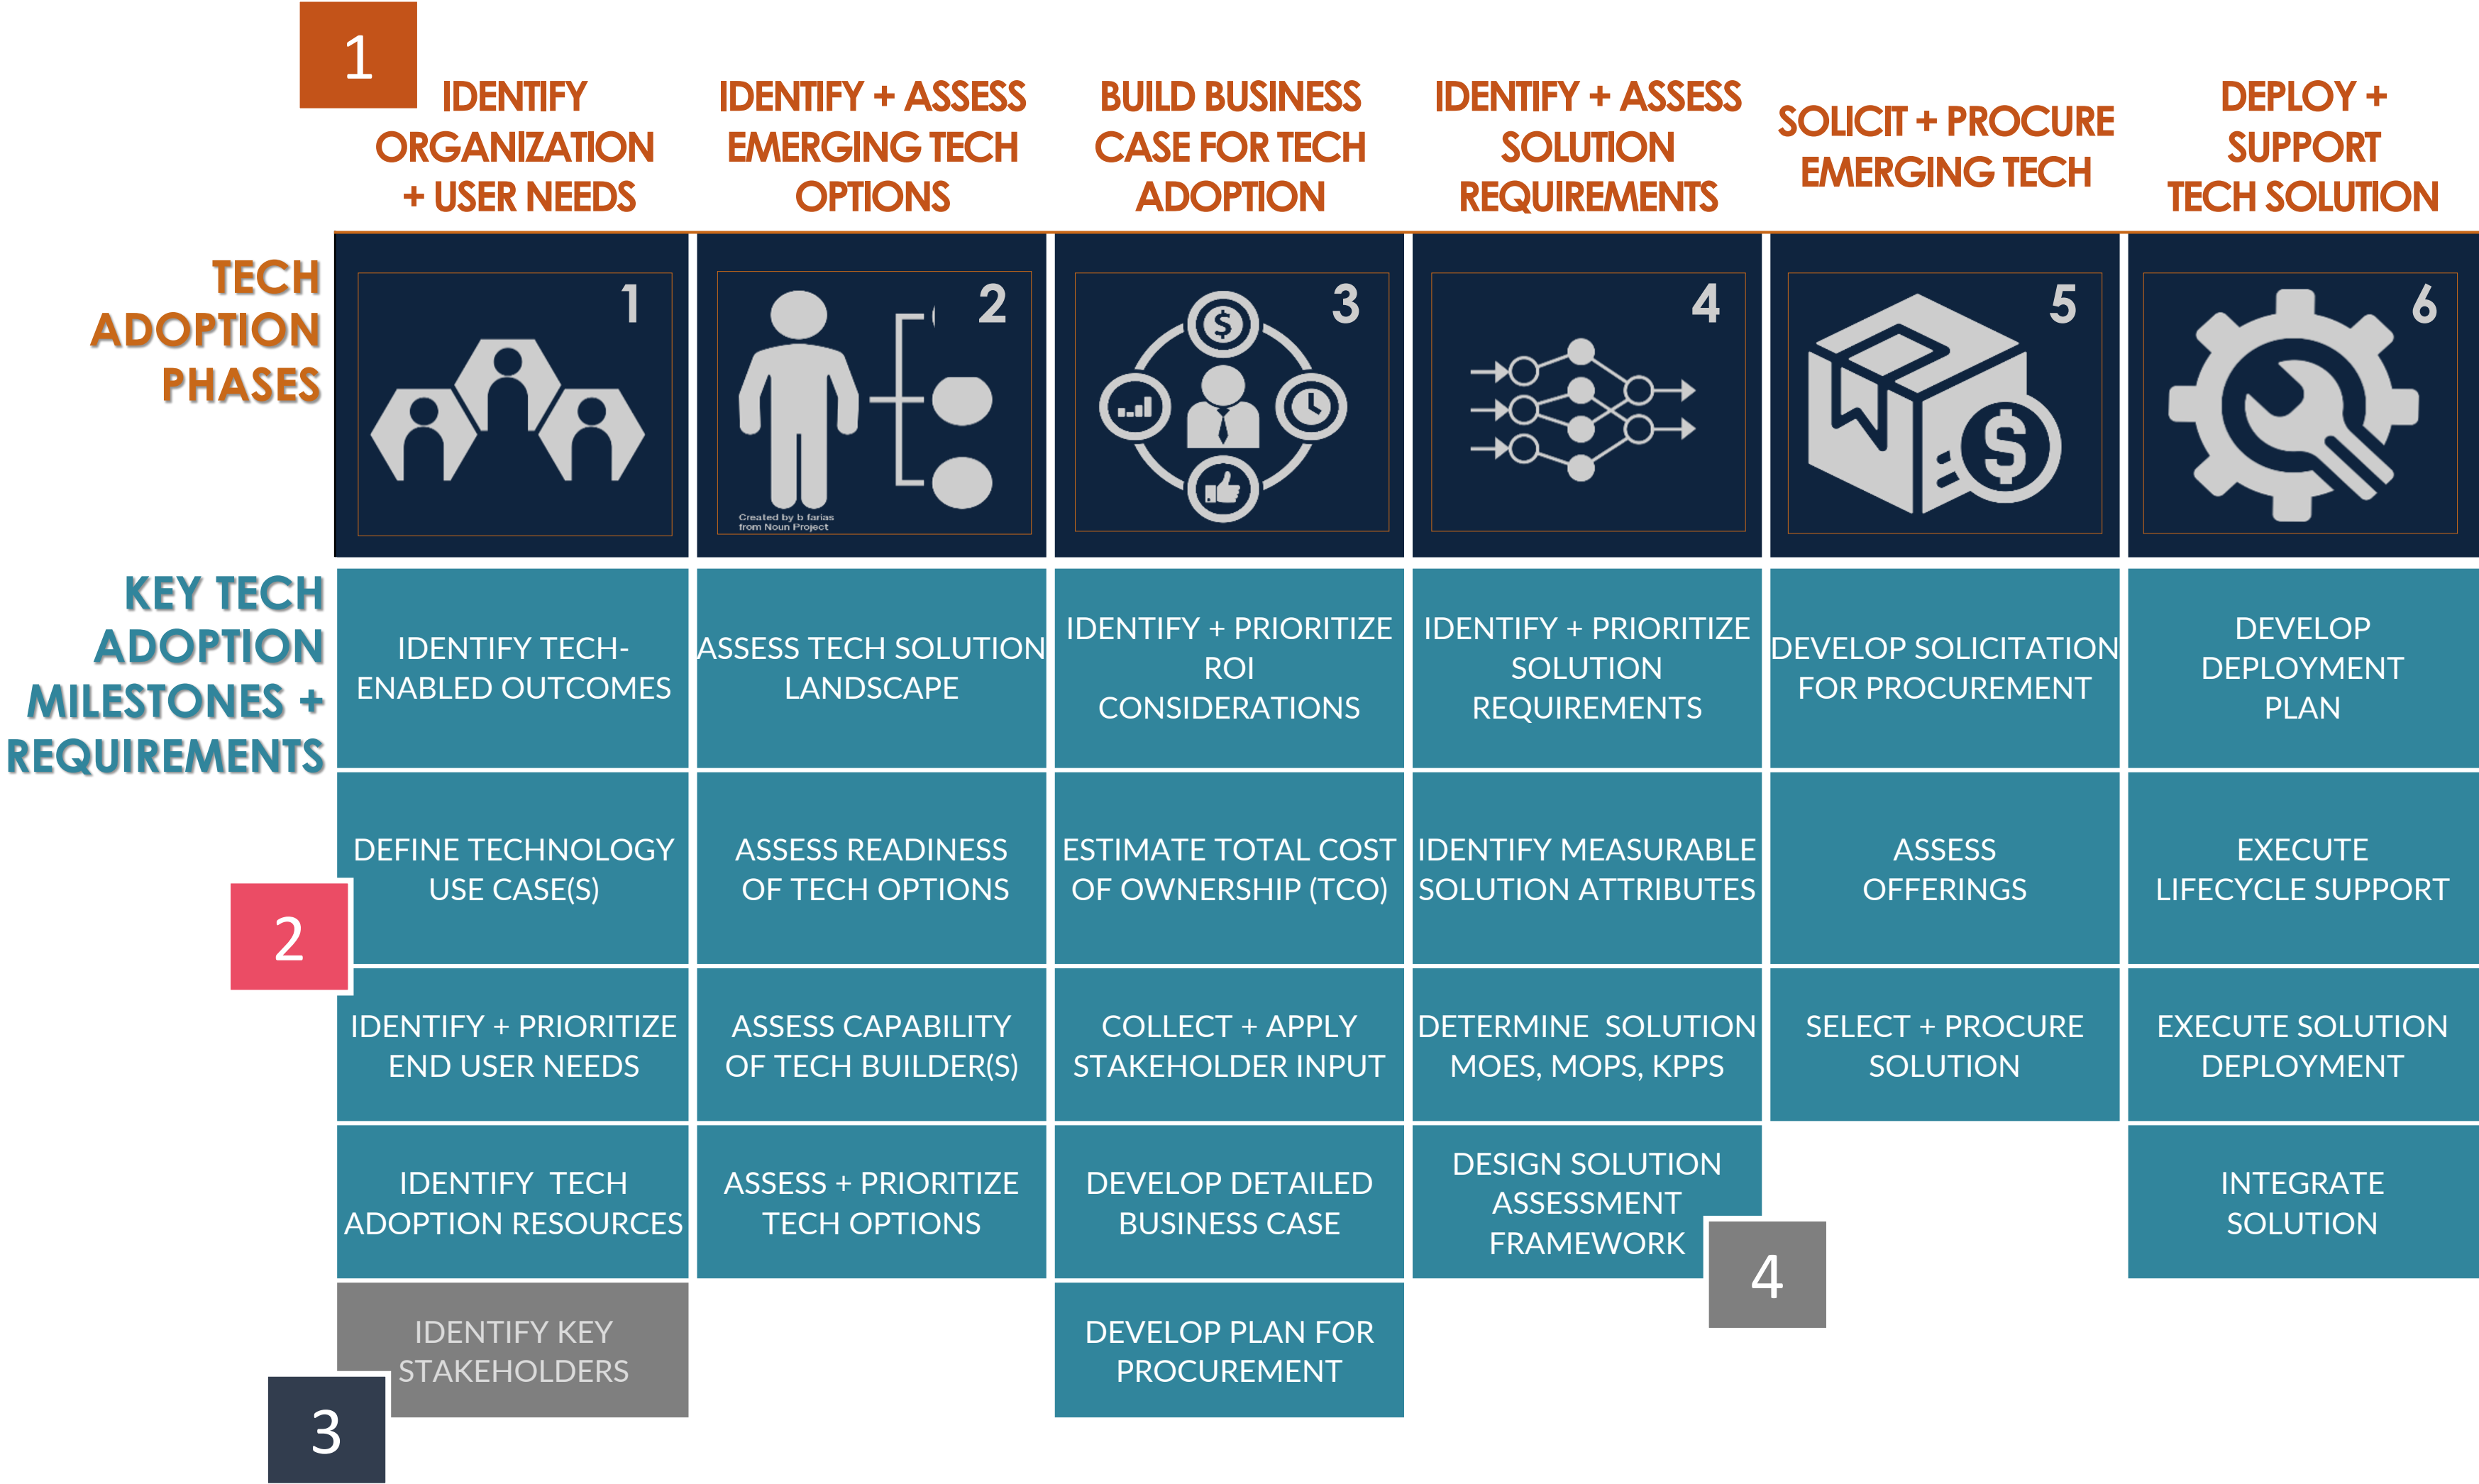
1

| | IDENTIFY ORGANIZATION + USER NEEDS | IDENTIFY + ASSESS EMERGING TECH OPTIONS | BUILD BUSINESS CASE FOR TECH ADOPTION | IDENTIFY + ASSESS SOLUTION REQUIREMENTS | SOLICIT + PROCURE EMERGING TECH | DEPLOY + SUPPORT TECH SOLUTION |
|---|---|---|---|---|---|---|
| TECH ADOPTION PHASES | 1 | 2 | 3 | 4 | 5 | 6 |
| KEY TECH ADOPTION MILESTONES + REQUIREMENTS | IDENTIFY TECH-ENABLED OUTCOMES | ASSESS TECH SOLUTION LANDSCAPE | IDENTIFY + PRIORITIZE ROI CONSIDERATIONS | IDENTIFY + PRIORITIZE SOLUTION REQUIREMENTS | DEVELOP SOLICITATION FOR PROCUREMENT | DEVELOP DEPLOYMENT PLAN |
| | DEFINE TECHNOLOGY USE CASE(S) | ASSESS READINESS OF TECH OPTIONS | ESTIMATE TOTAL COST OF OWNERSHIP (TCO) | IDENTIFY MEASURABLE SOLUTION ATTRIBUTES | ASSESS OFFERINGS | EXECUTE LIFECYCLE SUPPORT |
| | IDENTIFY + PRIORITIZE END USER NEEDS | ASSESS CAPABILITY OF TECH BUILDER(S) | COLLECT + APPLY STAKEHOLDER INPUT | DETERMINE SOLUTION MOES, MOPS, KPPS | SELECT + PROCURE SOLUTION | EXECUTE SOLUTION DEPLOYMENT |
| | IDENTIFY TECH ADOPTION RESOURCES | ASSESS + PRIORITIZE TECH OPTIONS | DEVELOP DETAILED BUSINESS CASE | DESIGN SOLUTION ASSESSMENT FRAMEWORK | | INTEGRATE SOLUTION |
| | IDENTIFY KEY STAKEHOLDERS | | DEVELOP PLAN FOR PROCUREMENT | | | |

Created by b farias from Noun Project

2

3

4